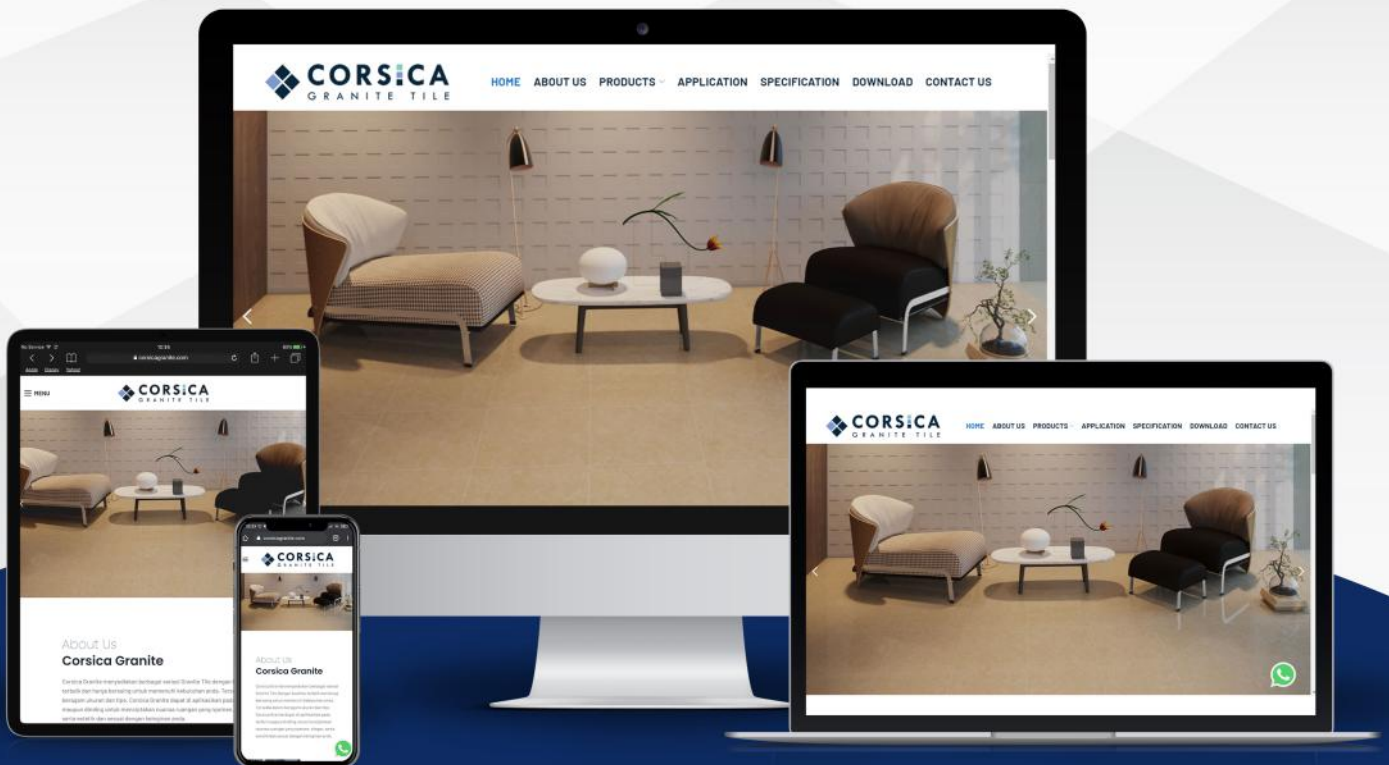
CORSICA
GRANITE TILE

HOME ABOUT US PRODUCTS APPLICATION SPECIFICATION DOWNLOAD CONTACT US

corsicagranite.com

MENU

CORSICA
GRANITE TILE

About Us
Corsica Granite

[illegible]

CORSICA
GRANITE TILE

About Us
Corsica Granite

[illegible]

CORSICA
GRANITE TILE

HOME ABOUT US PRODUCTS APPLICATION SPECIFICATION DOWNLOAD CONTACT US